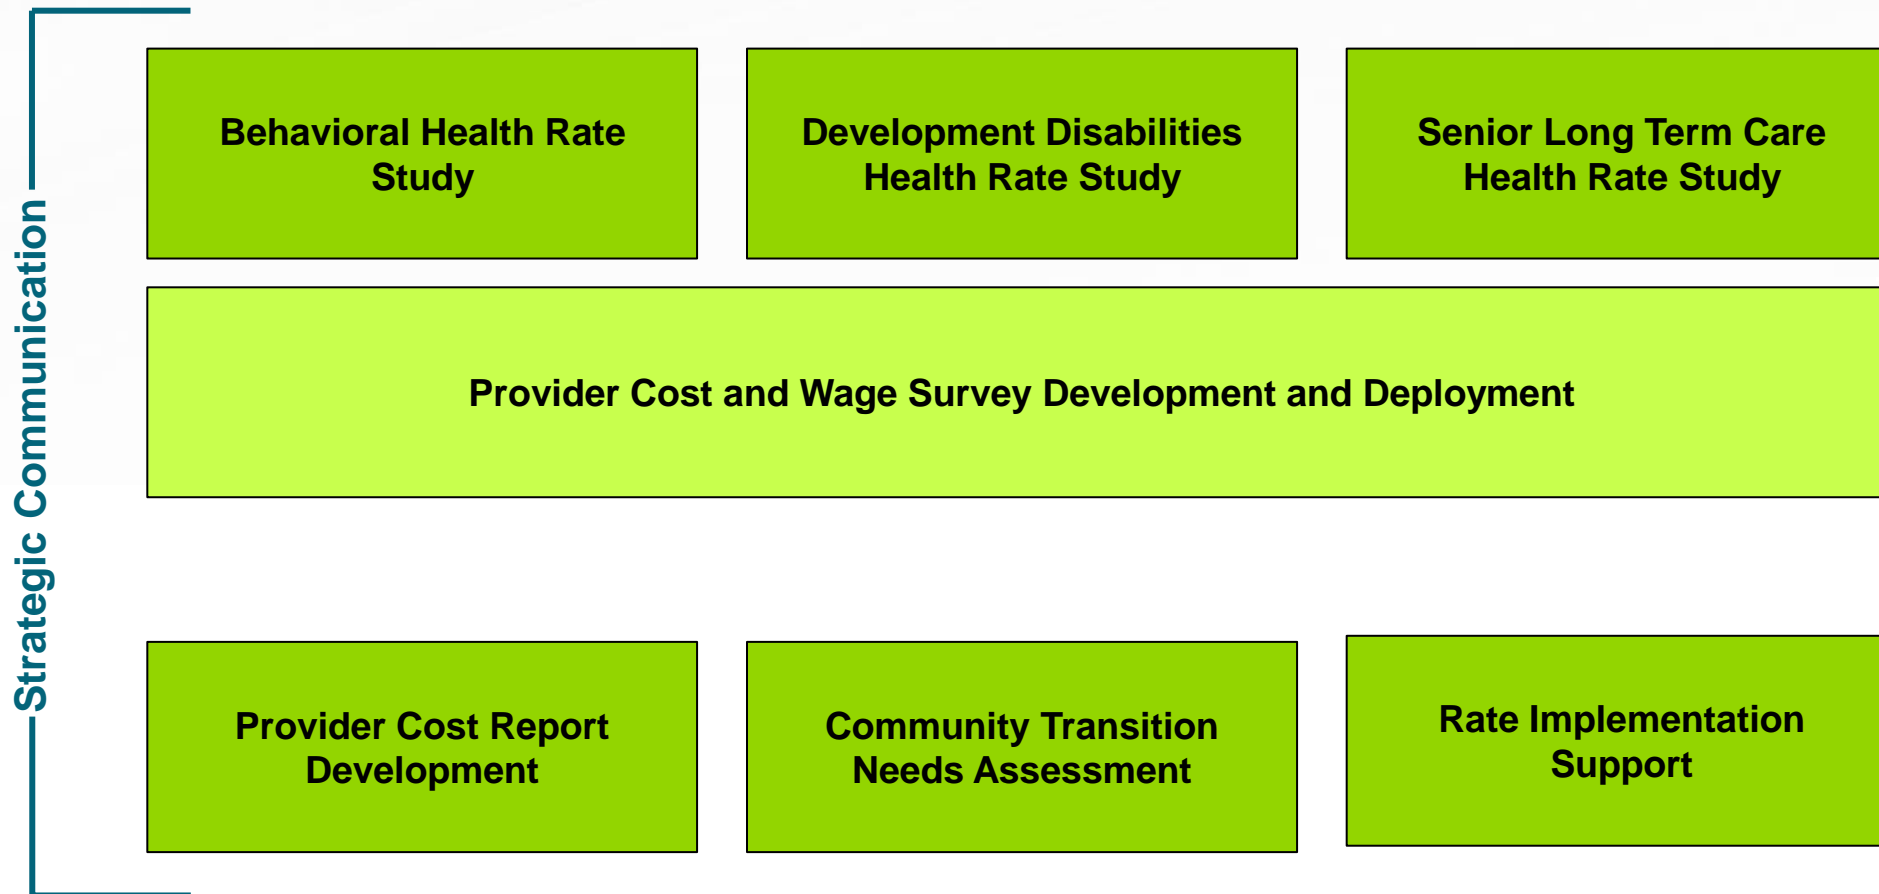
Strategic Communication

Behavioral Health Rate Study

Development Disabilities Health Rate Study

Senior Long Term Care Health Rate Study

Provider Cost and Wage Survey Development and Deployment

Provider Cost Report Development

Community Transition Needs Assessment

Rate Implementation Support